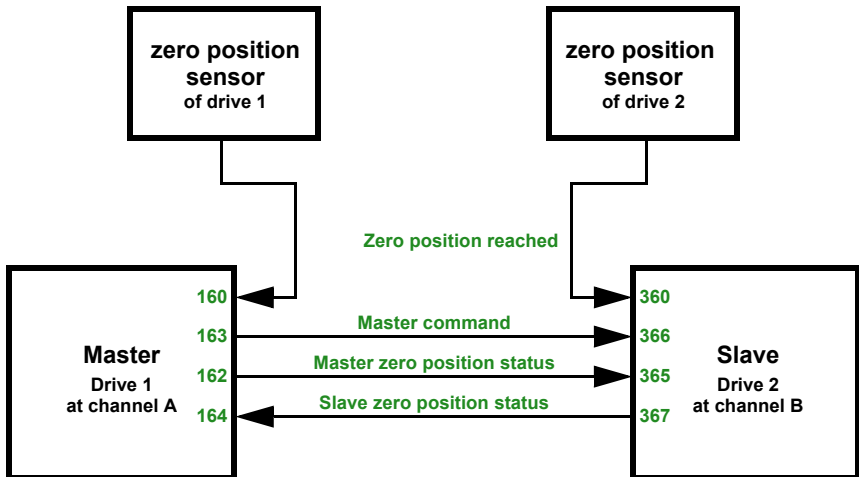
zero position sensor
of drive 1

zero position sensor
of drive 2

Zero position reached

160
163
162
164

Master
Drive 1
at channel A

Master command
Master zero position status
Slave zero position status

360
366
365
367

Slave
Drive 2
at channel B